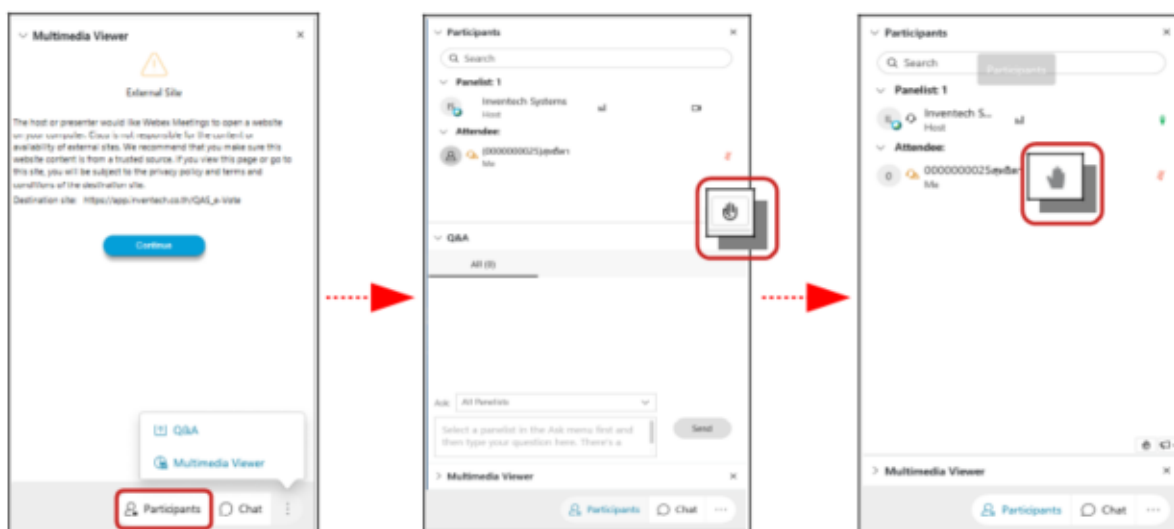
Multimedia Viewer ×

External Site

The host or presenter would like Webex Meetings to open a website on your computer. Cisco is not responsible for the content or availability of external sites. We recommend that you make sure this website content is from a trusted source. If you view this page or go to this site, you will be subject to the privacy policy and terms and conditions of the destination site.

Destination site: https://app.inventech.co.th/QAS_e-Vote

Continue

Q&A

Multimedia Viewer

Participants Chat

Participants ×

Search

Panelist: 1

Inventech Systems
Host

Attendee:

0000000025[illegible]
Me

Q&A

All (0)

Ask: All Panelists

Select a panelist in the Ask menu first and then type your question here. There's a

Send

Multimedia Viewer ×

Participants Chat

Participants ×

Search

Participants

Panelist: 1

Inventech S...
Host

Attendee:

0000000025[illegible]
Me

Multimedia Viewer ×

Participants Chat